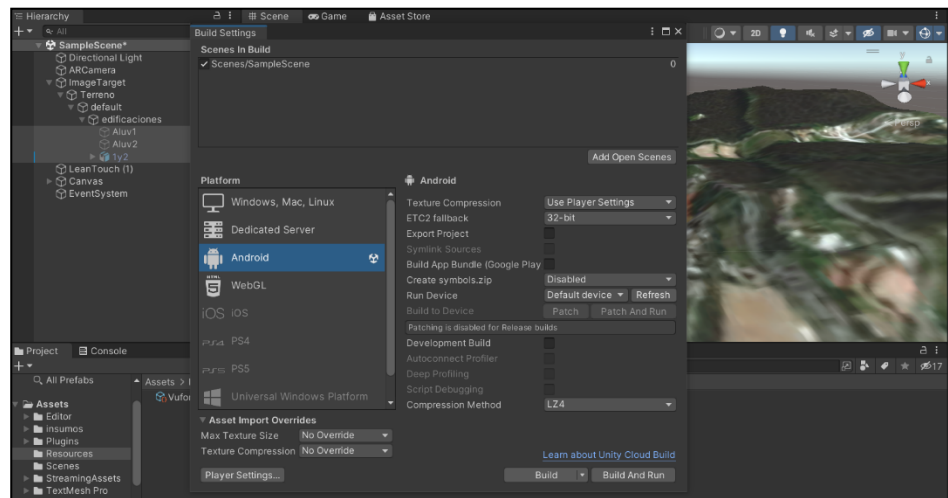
Hierarchy
All
SampleScene*
Directional Light
ARCamera
ImageTarget
Terreno
default
edificaciones
Aluv1
Aluv2
1y2
LeanTouch (1)
Canvas
EventSystem

Scene
Game
Asset Store

Build Settings
Scenes In Build
✓ Scenes/SampleScene
0
Add Open Scenes

Platform
Windows, Mac, Linux
Dedicated Server
Android
WebGL
iOS
PS4
PS5
Universal Windows Platform

Android
Texture Compression
Use Player Settings
ETC2 fallback
32-bit
Export Project
Symlink Sources
Build App Bundle (Google Play
Create symbols.zip
Disabled
Run Device
Default device
Refresh
Build to Device
Patch
Patch And Run
Patching is disabled for Release builds
Development Build
Autoconnect Profiler
Deep Profiling
Script Debugging
Compression Method
LZ4

Asset Import Overrides
Max Texture Size
No Override
Texture Compression
No Override

Learn about Unity Cloud Build
Player Settings...
Build
Build And Run

2D
Persp

Project
Console
All Prefabs
Assets
Vufor
Assets
Editor
insumos
Plugins
Resources
Scenes
StreamingAssets
TextMesh Pro
17